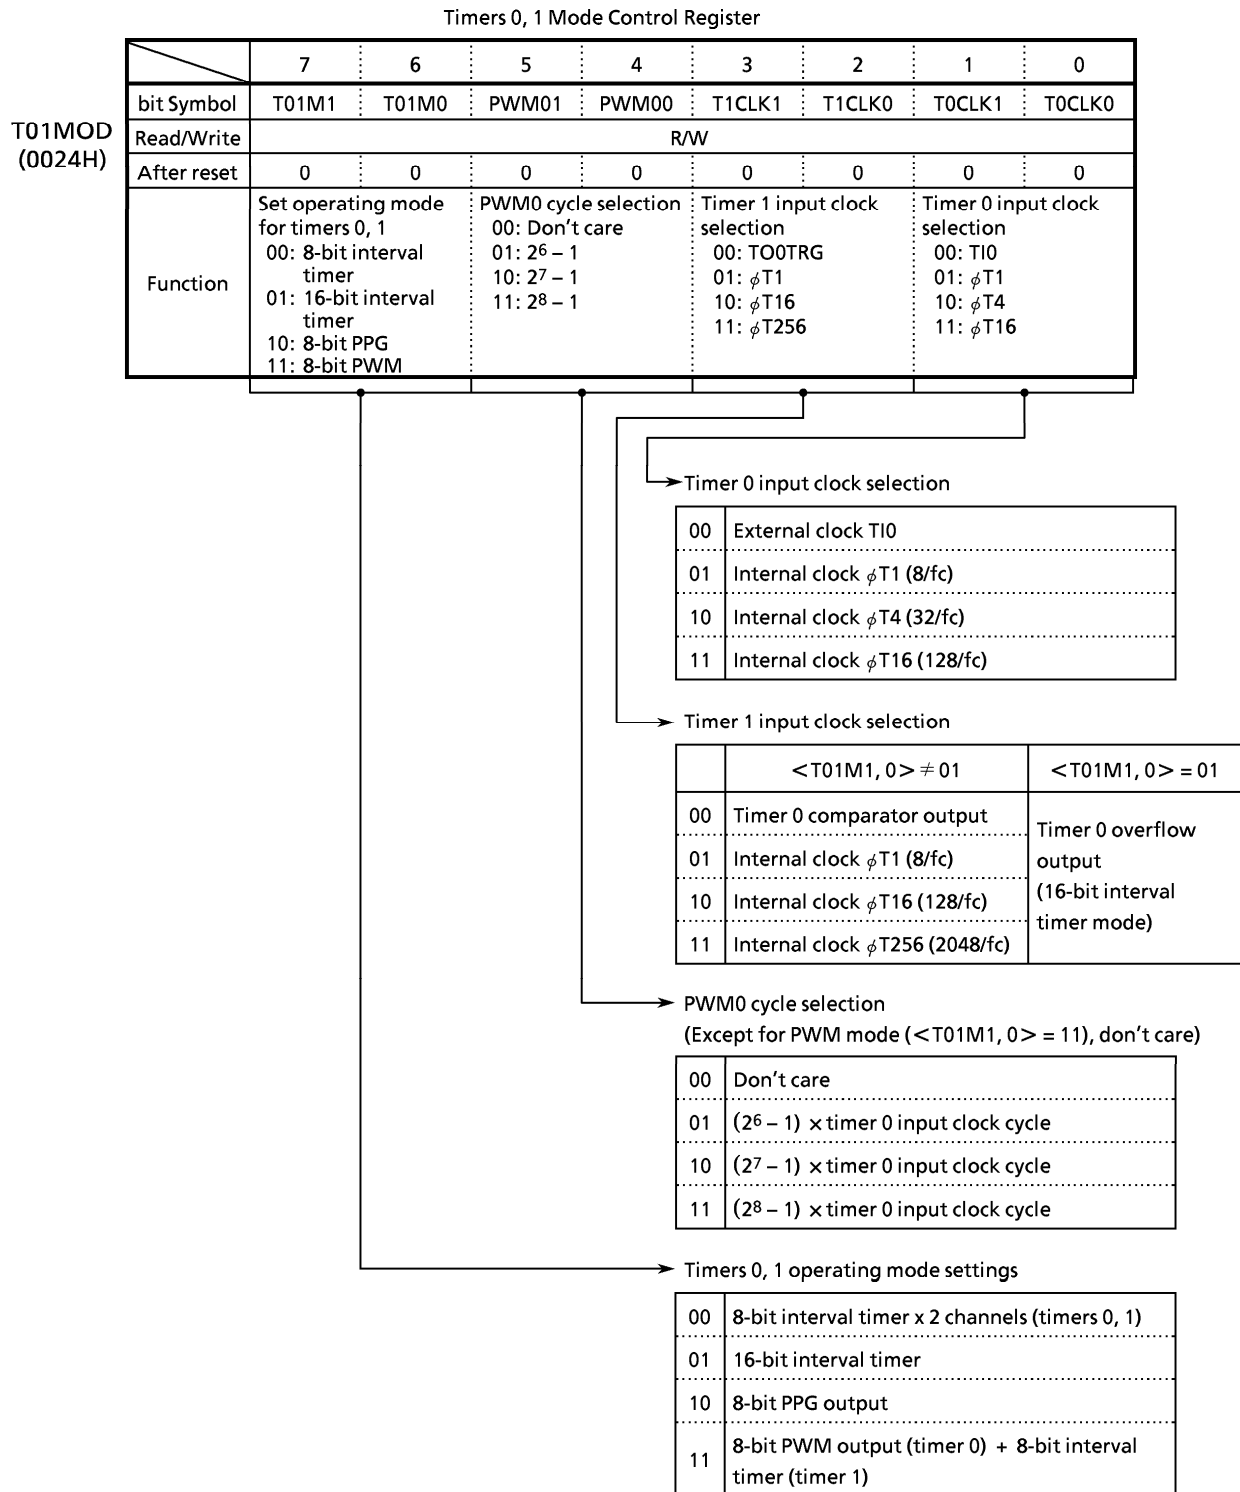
Timers 0, 1 Mode Control Register

T01MOD (0024H)

| | 7 | 6 | 5 | 4 | 3 | 2 | 1 | 0 |
|---|---|---|---|---|---|---|---|---|
| bit Symbol | T01M1 | T01M0 | PWM01 | PWM00 | T1CLK1 | T1CLK0 | T0CLK1 | T0CLK0 |
| Read/Write | R/W | | | | | | | |
| After reset | 0 | 0 | 0 | 0 | 0 | 0 | 0 | 0 |
| Function | Set operating mode for timers 0, 1 00: 8-bit interval timer 01: 16-bit interval timer 10: 8-bit PPG 11: 8-bit PWM | | PWM0 cycle selection 00: Don't care 01: $2^6 - 1$ 10: $2^7 - 1$ 11: $2^8 - 1$ | | Timer 1 input clock selection 00: TO0TRG 01: $\phi$T1 10: $\phi$T16 11: $\phi$T256 | | Timer 0 input clock selection 00: TI0 01: $\phi$T1 10: $\phi$T4 11: $\phi$T16 | |

Timer 0 input clock selection

| 00 | External clock TI0 |
|---|---|
| 01 | Internal clock $\phi$T1 (8/fc) |
| 10 | Internal clock $\phi$T4 (32/fc) |
| 11 | Internal clock $\phi$T16 (128/fc) |

Timer 1 input clock selection

| | <T01M1, 0> $\neq$ 01 | <T01M1, 0> = 01 |
|---|---|---|
| 00 | Timer 0 comparator output | Timer 0 overflow output (16-bit interval timer mode) |
| 01 | Internal clock $\phi$T1 (8/fc) | |
| 10 | Internal clock $\phi$T16 (128/fc) | |
| 11 | Internal clock $\phi$T256 (2048/fc) | |

PWM0 cycle selection
(Except for PWM mode (<T01M1, 0> = 11), don't care)

| 00 | Don't care |
|---|---|
| 01 | $(2^6 - 1)$ × timer 0 input clock cycle |
| 10 | $(2^7 - 1)$ × timer 0 input clock cycle |
| 11 | $(2^8 - 1)$ × timer 0 input clock cycle |

Timers 0, 1 operating mode settings

| 00 | 8-bit interval timer x 2 channels (timers 0, 1) |
|---|---|
| 01 | 16-bit interval timer |
| 10 | 8-bit PPG output |
| 11 | 8-bit PWM output (timer 0) + 8-bit interval timer (timer 1) |